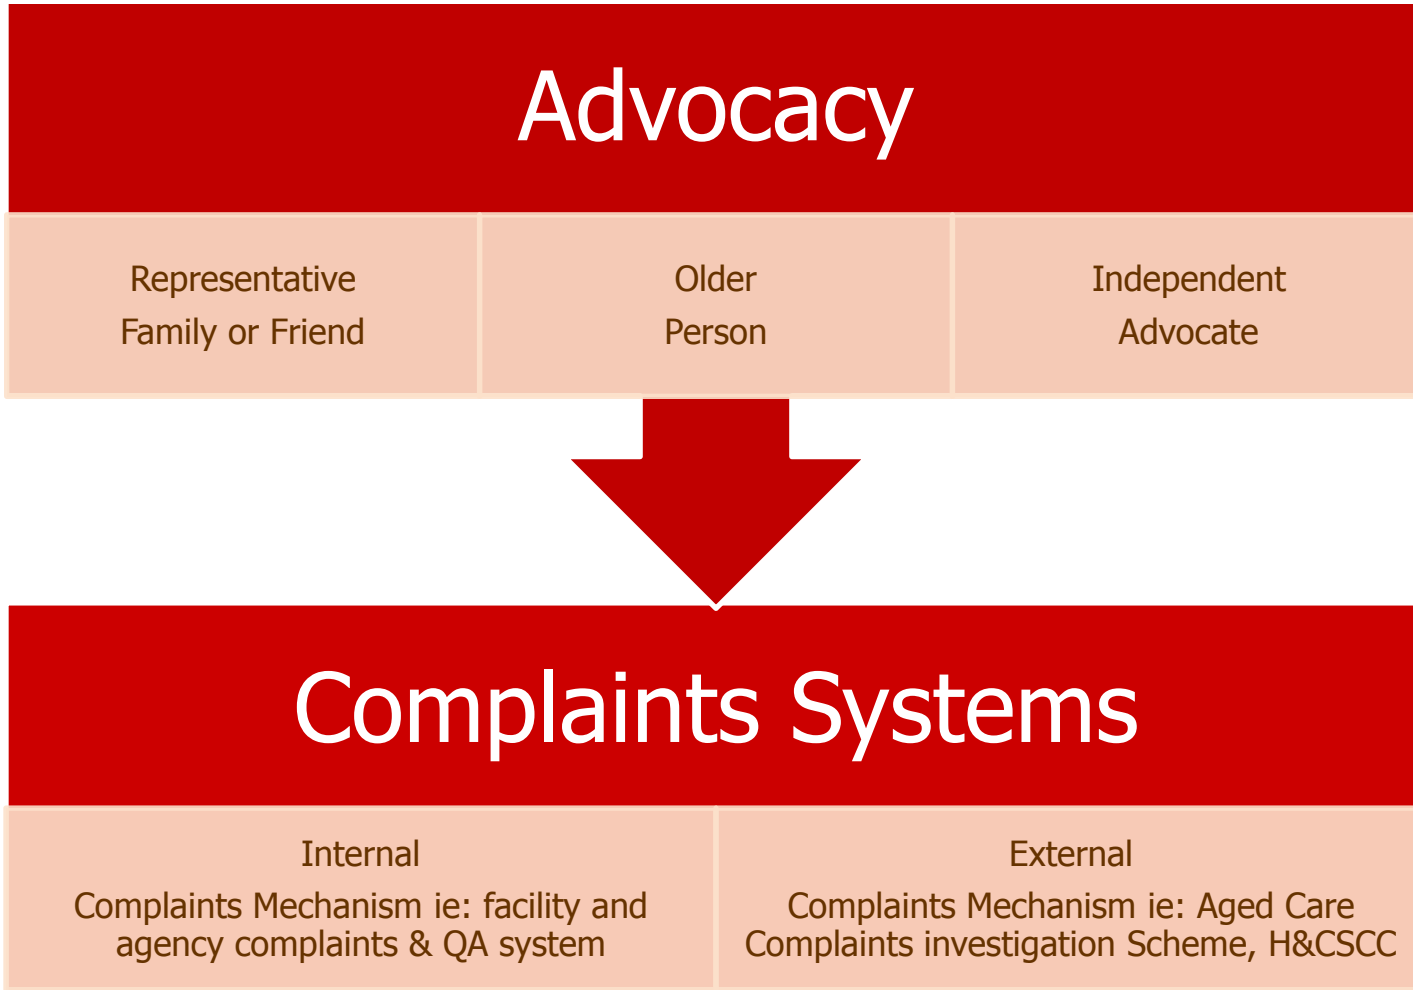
Advocacy

Representative
Family or Friend

Older
Person

Independent
Advocate

Complaints Systems

Internal
Complaints Mechanism ie: facility and agency complaints & QA system

External
Complaints Mechanism ie: Aged Care Complaints investigation Scheme, H&CSCC